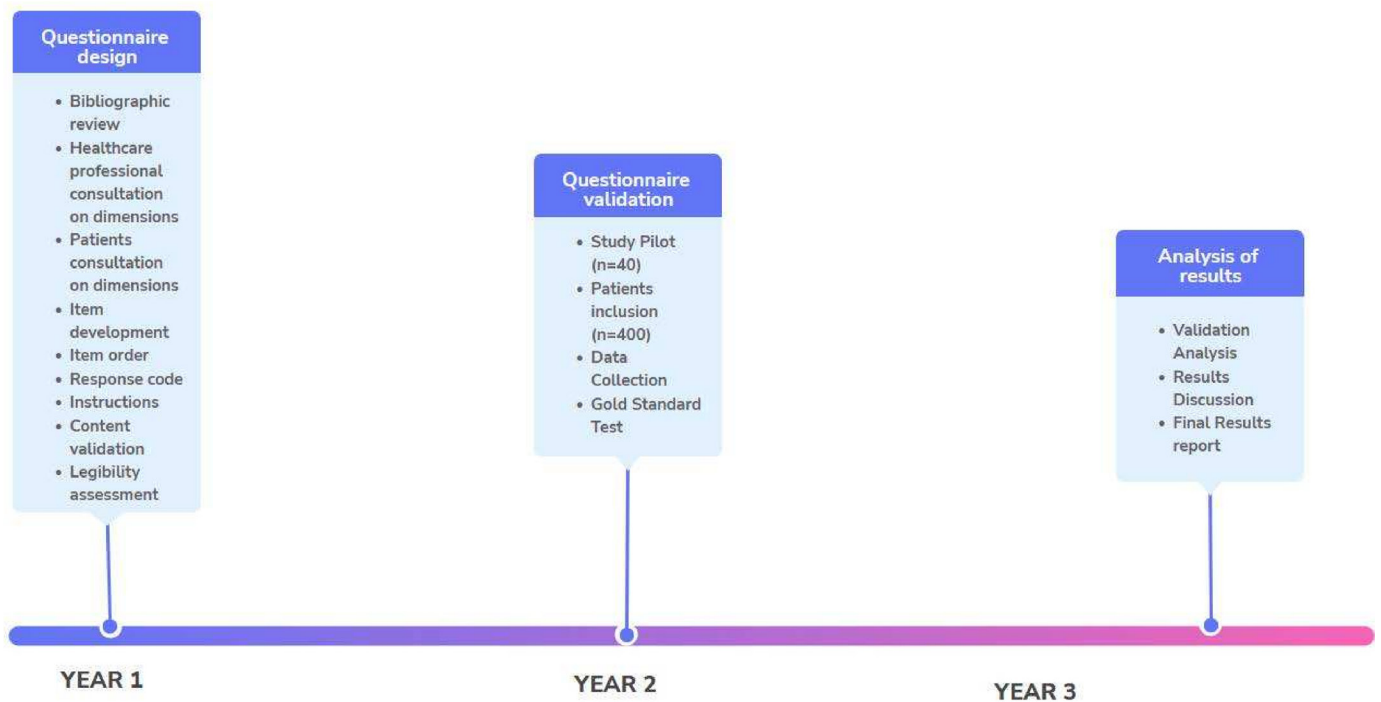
Questionnaire design

- Bibliographic review
- Healthcare professional consultation on dimensions
- Patients consultation on dimensions
- Item development
- Item order
- Response code
- Instructions
- Content validation
- Legibility assessment

Questionnaire validation

- Study Pilot (n=40)
- Patients inclusion (n=400)
- Data Collection
- Gold Standard Test

Analysis of results

- Validation Analysis
- Results Discussion
- Final Results report

YEAR 1

YEAR 2

YEAR 3